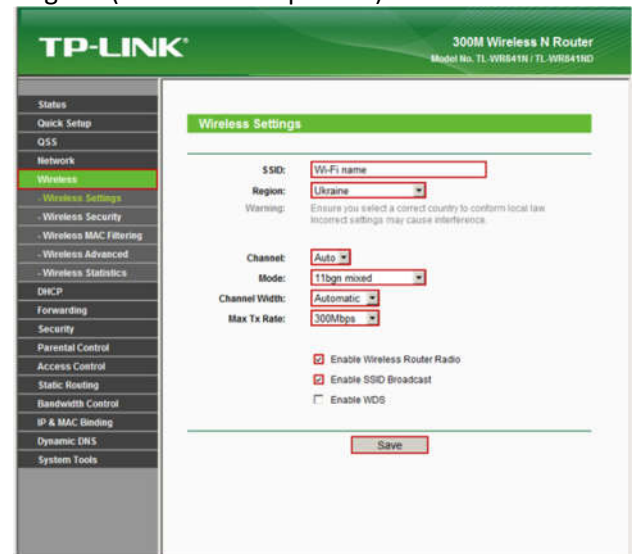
TP-LINK

300M Wireless N Router
Model No. TL-WR841N / TL-WR841ND

Status
Quick Setup
QSS
Network
Wireless
- Wireless Settings
- Wireless Security
- Wireless MAC Filtering
- Wireless Advanced
- Wireless Statistics
DHCP
Forwarding
Security
Parental Control
Access Control
Static Routing
Bandwidth Control
IP & MAC Binding
Dynamic DNS
System Tools

Wireless Settings

SSID: Wi-Fi name
Region: Ukraine
Warning: Ensure you select a correct country to conform local law. Incorrect settings may cause interference.

Channel: Auto
Mode: 11bgn mixed
Channel Width: Automatic
Max Tx Rate: 300Mbps

Enable Wireless Router Radio
Enable SSID Broadcast
Enable WDS

Save